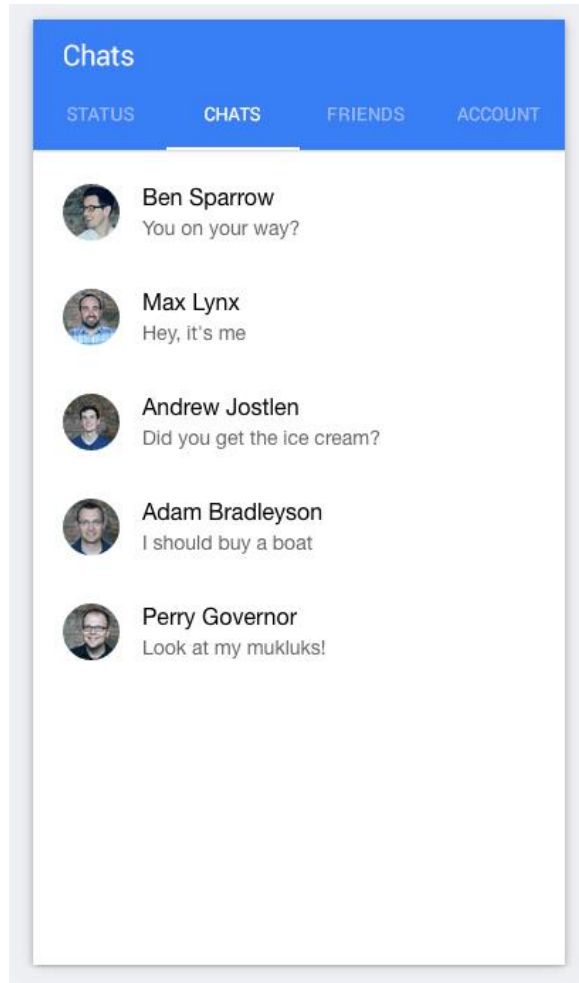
Chats

STATUS CHATS FRIENDS ACCOUNT

Ben Sparrow
You on your way?

Max Lynx
Hey, it's me

Andrew Jostlen
Did you get the ice cream?

Adam Bradleyson
I should buy a boat

Perry Governor
Look at my mukluks!